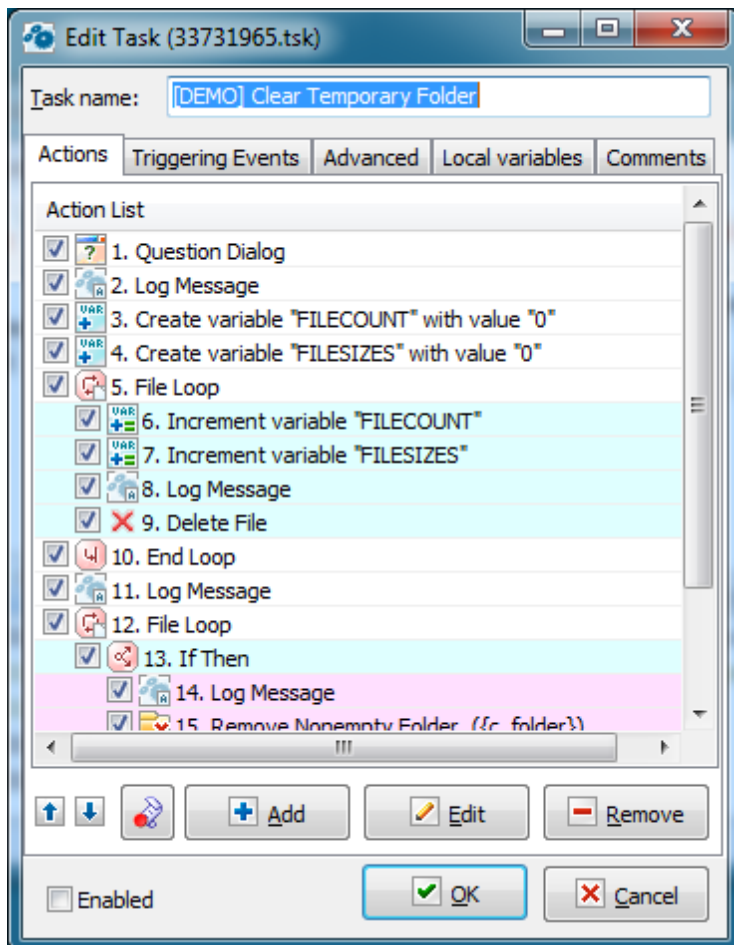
Edit Task (33731965.tsk)

Task name: [DEMO] Clear Temporary Folder

Actions | Triggering Events | Advanced | Local variables | Comments

Action List

1. Question Dialog
2. Log Message
3. Create variable "FILECOUNT" with value "0"
4. Create variable "FILESIZES" with value "0"
5. File Loop
6. Increment variable "FILECOUNT"
7. Increment variable "FILESIZES"
8. Log Message
9. Delete File
10. End Loop
11. Log Message
12. File Loop
13. If Then
14. Log Message
15. Remove Nonempty Folder ({c_folder})

Add | Edit | Remove

Enabled | OK | Cancel